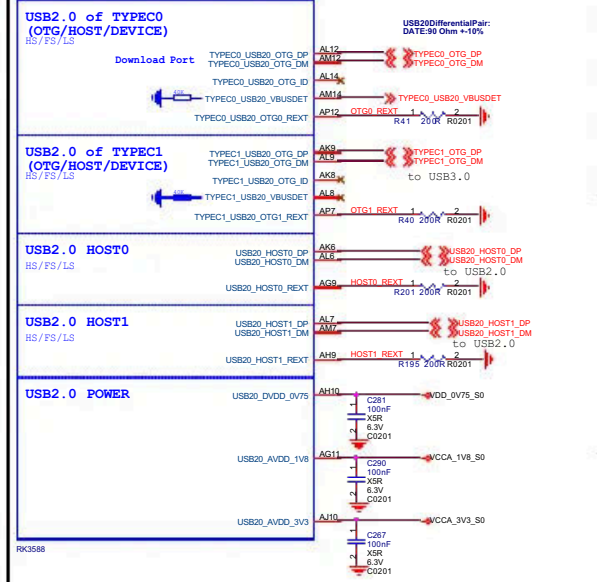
USB2.0 of TYPEC0 (OTG/HOST/DEVICE)
HS/FS/LS

Download Port

USB20DifferentialPair:
DATE:90 Ohm +-10%

TYPEC0_USB20_OTG_DP
TYPEC0_USB20_OTG_DM
AL12
AM12
TYPEC0_OTG_DP
TYPEC0_OTG_DM

TYPEC0_USB20_OTG_ID
AL14

40k
TYPEC0_USB20_VBUSDET
AM14
TYPEC0_USB20_VBUSDET

TYPEC0_USB20_OTG0_REXT
AP12
OTG0_REXT
1 2
R41 200R R0201

USB2.0 of TYPEC1 (OTG/HOST/DEVICE)
HS/FS/LS

TYPEC1_USB20_OTG_DP
TYPEC1_USB20_OTG_DM
AK9
AL9
TYPEC1_OTG_DP
TYPEC1_OTG_DM

TYPEC1_USB20_OTG_ID
AL10
to USB3.0

40k
TYPEC1_USB20_VBUSDET
AL8

TYPEC1_USB20_OTG1_REXT
AP7
OTG1_REXT
1 2
R40 200R R0201

USB2.0 HOST0
HS/FS/LS

USB20_HOST0_DP
USB20_HOST0_DM
AK6
AL6
USB20_HOST0_DP
USB20_HOST0_DM
to USB2.0

USB20_HOST0_REXT
AG9
HOST0_REXT
1 2
R201 200R R0201

USB2.0 HOST1
HS/FS/LS

USB20_HOST1_DP
USB20_HOST1_DM
AL7
AM7
USB20_HOST1_DP
USB20_HOST1_DM
to USB2.0

USB20_HOST1_REXT
AH9
HOST1_REXT
1 2
R195 200R R0201

USB2.0 POWER

USB20_DVDD_0V75
AH10
VDD_0V75_S0
C281
100nF
X5R
6.3V
C0201
1
2

USB20_AVDD_1V8
AG11
VCCA_1V8_S0
C290
100nF
X5R
6.3V
C0201
1
2

USB20_AVDD_3V3
AJ10
VCCA_3V3_S0
C267
100nF
X5R
6.3V
C0201
1
2

RK3588